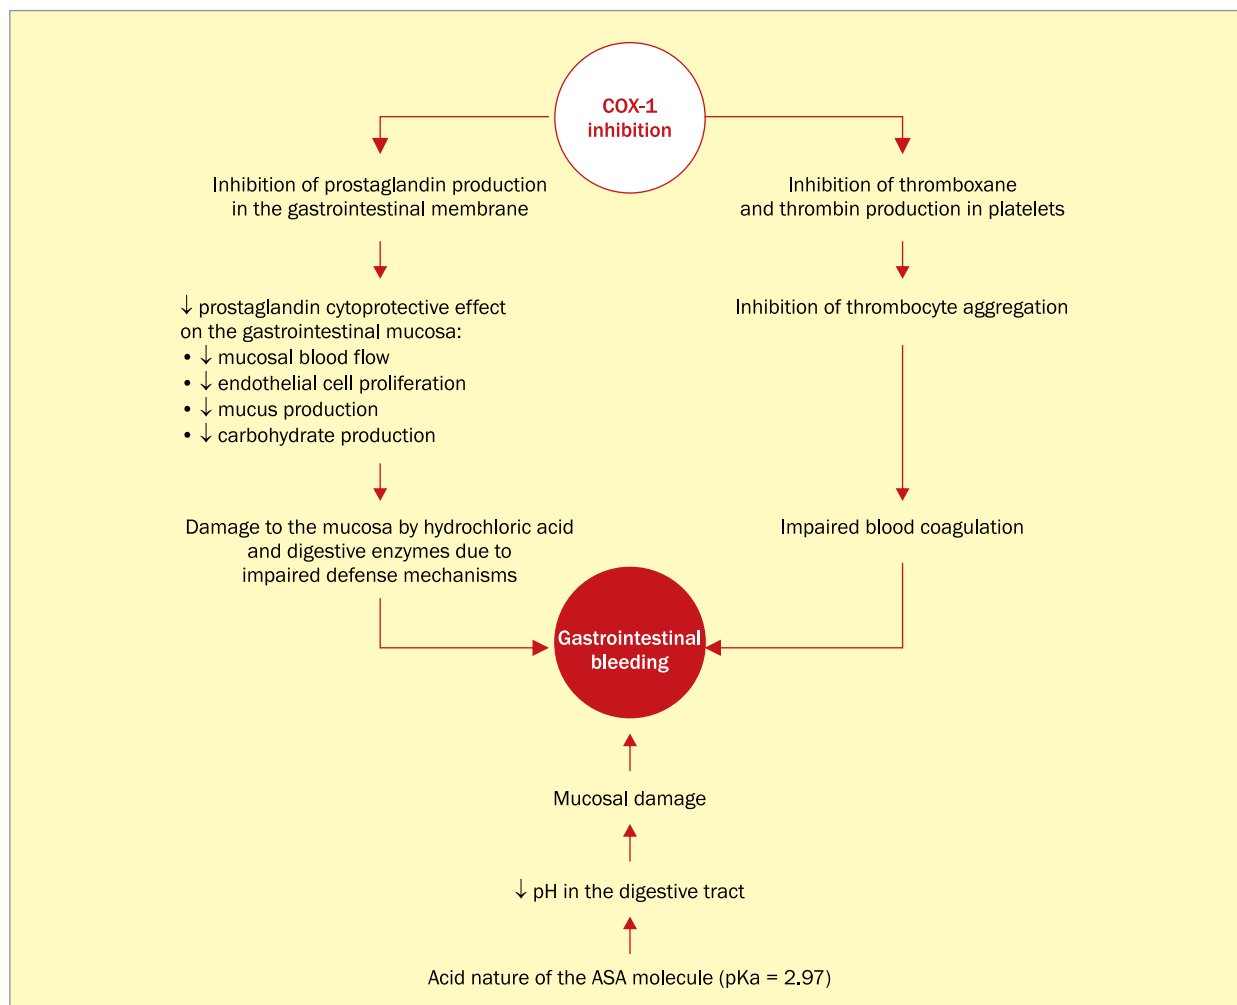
COX-1 inhibition

Inhibition of prostaglandin production in the gastrointestinal membrane

↓ prostaglandin cytoprotective effect on the gastrointestinal mucosa:
• ↓ mucosal blood flow
• ↓ endothelial cell proliferation
• ↓ mucus production
• ↓ carbohydrate production

Damage to the mucosa by hydrochloric acid and digestive enzymes due to impaired defense mechanisms

Inhibition of thromboxane and thrombin production in platelets

Inhibition of thrombocyte aggregation

Impaired blood coagulation

Gastrointestinal bleeding

Mucosal damage

↓ pH in the digestive tract

Acid nature of the ASA molecule (pKa = 2.97)